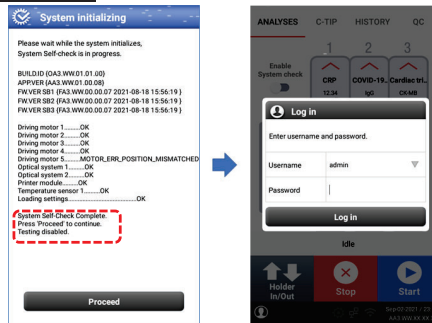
System initializing

Please wait while the system initializes, System Self-check is in progress.

BUILD.ID (OA3.WW.01.01.00)
APP.VER (AA3.WW.01.08.00)
FW.VER SB1 (FA3.WW.00.00.07 2021-08-18 15:56:19 )
FW.VER SB2 (FA3.WW.00.00.07 2021-08-18 15:56:19 )
FW.VER SB3 (FA3.WW.00.00.07 2021-08-18 15:56:19 )

Driving motor 1.........OK
Driving motor 2.........OK
Driving motor 3.........OK
Driving motor 4.........OK
Driving motor 5.........MOTOR_ERR_POSITION_MISMATCHED
Optical system 1.........OK
Optical system 2.........OK
Printer module.........OK
Temperature sensor 1.........OK
Loading settings.........................................OK

System Self-Check Complete.
Press 'Proceed' to continue.
Testing disabled.

Proceed

ANALYSES C-TIP HISTORY QC

Enable System check

1 2 3

CRP COVID-19... Cardiac tri...
12:34 IgG CK-MB

Log in

Enter username and password.

Username admin

Password

Log in

Idle

Holder In/Out

Stop

Start

Sep 02 2021 | 23
AA3.WW.XX.XX